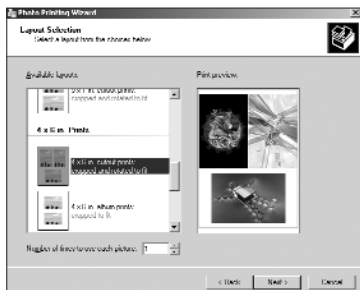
Photo Printing Wizard

Layout Selection
Select a layout from the choices below

Available layouts:

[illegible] cutout prints
cropped and rotated to fit

4 x 6 in. Prints

4 x 6 in. cutout prints
cropped and rotated to fit

4 x 6 in. album prints
cropped to fit

Number of times to use each picture: 1

Print preview:

< Back
Next >
Cancel